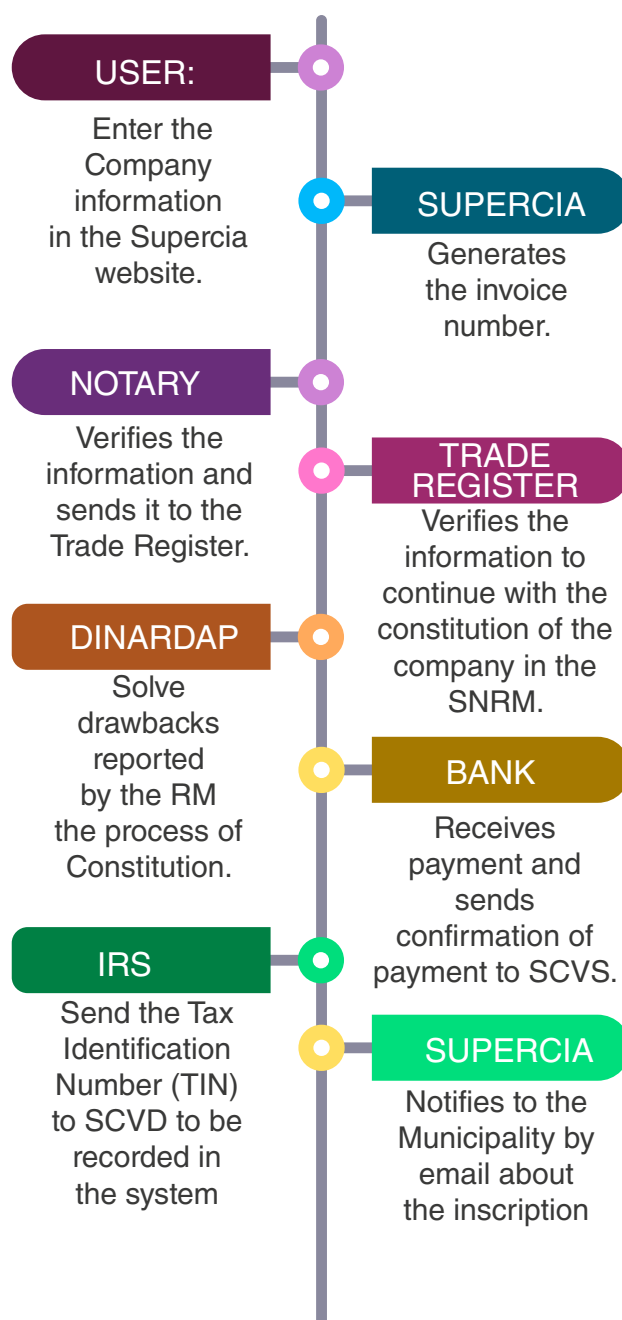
USER:

Enter the Company information in the Supercia website.

SUPERCIA

Generates the invoice number.

NOTARY

Verifies the information and sends it to the Trade Register.

TRADE REGISTER

Verifies the information to continue with the constitution of the company in the SNRM.

DINARDAP

Solve drawbacks reported by the RM the process of Constitution.

BANK

Receives payment and sends confirmation of payment to SCVS.

IRS

Send the Tax Identification Number (TIN) to SCVD to be recorded in the system

SUPERCIA

Notifies to the Municipality by email about the inscription